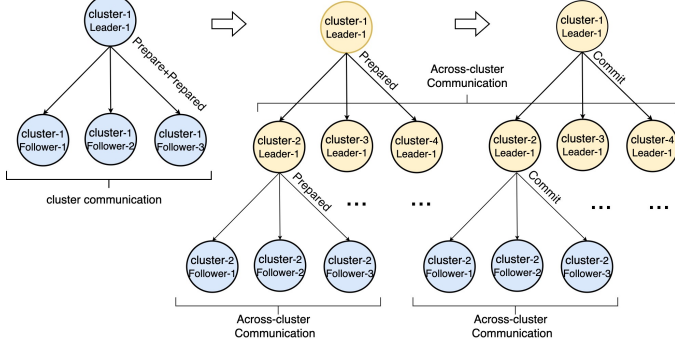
cluster-1
Leader-1

Prepare+Prepared

cluster-1
Follower-1

cluster-1
Follower-2

cluster-1
Follower-3

cluster communication

cluster-1
Leader-1

Prepared

Across-cluster
Communication

cluster-2
Leader-1

cluster-3
Leader-1

cluster-4
Leader-1

Prepared

...

...

cluster-2
Follower-1

cluster-2
Follower-2

cluster-2
Follower-3

Across-cluster
Communication

cluster-1
Leader-1

Commit

cluster-2
Leader-1

cluster-3
Leader-1

cluster-4
Leader-1

Commit

...

...

cluster-2
Follower-1

cluster-2
Follower-2

cluster-2
Follower-3

Across-cluster
Communication